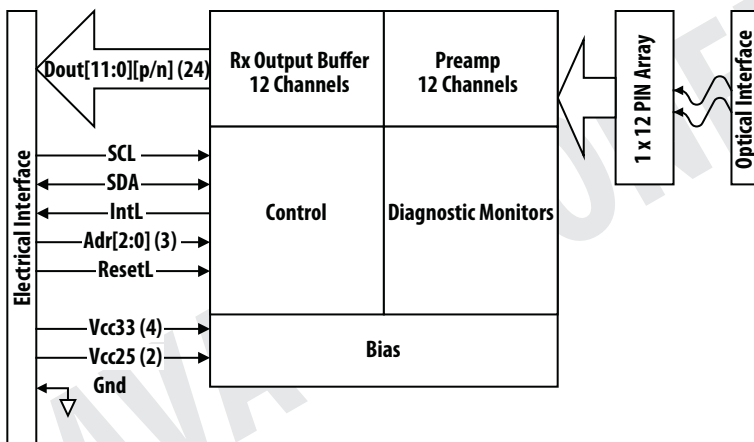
Electrical Interface

Dout[11:0][p/n] (24)

SCL

SDA

IntL

Adr[2:0] (3)

ResetL

Vcc33 (4)

Vcc25 (2)

Gnd

Rx Output Buffer 12 Channels

Preamp 12 Channels

Control

Diagnostic Monitors

Bias

1 x 12 PIN Array

Optical Interface